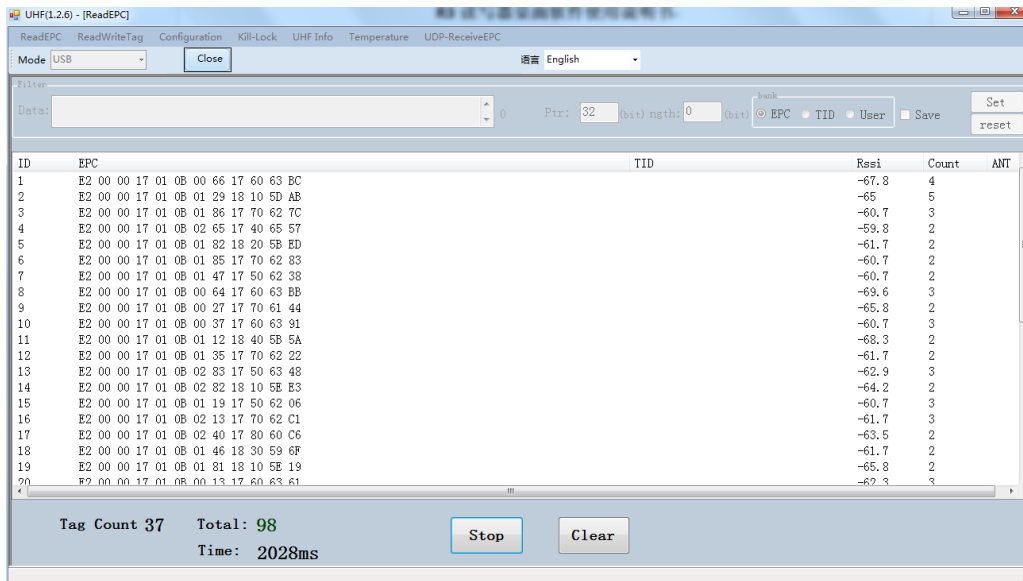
UHF(1.2.6) - [ReadEPC]

ReadEPC ReadWriteTag Configuration Kill-Lock UHF Info Temperature UDP-ReceiveEPC

Mode USB Close 语言 English

Filter
Data: 0 Ptr: 32 (bit) ngth: 0 (bit) bank EPC TID User Save Set reset

| ID | EPC | TID | Rssi | Count | ANT |
|---|---|---|---|---|---|
| 1 | E2 00 00 17 01 0B 00 66 17 60 63 BC | | -67.8 | 4 | |
| 2 | E2 00 00 17 01 0B 01 29 18 10 5D AB | | -65 | 5 | |
| 3 | E2 00 00 17 01 0B 01 86 17 70 62 7C | | -60.7 | 3 | |
| 4 | E2 00 00 17 01 0B 02 65 17 40 65 57 | | -59.8 | 2 | |
| 5 | E2 00 00 17 01 0B 01 82 18 20 5B ED | | -61.7 | 2 | |
| 6 | E2 00 00 17 01 0B 01 85 17 70 62 83 | | -60.7 | 2 | |
| 7 | E2 00 00 17 01 0B 01 47 17 50 62 38 | | -60.7 | 2 | |
| 8 | E2 00 00 17 01 0B 00 64 17 60 63 BB | | -69.6 | 3 | |
| 9 | E2 00 00 17 01 0B 00 27 17 70 61 44 | | -65.8 | 2 | |
| 10 | E2 00 00 17 01 0B 00 37 17 60 63 91 | | -60.7 | 3 | |
| 11 | E2 00 00 17 01 0B 01 12 18 40 5B 5A | | -68.3 | 2 | |
| 12 | E2 00 00 17 01 0B 01 35 17 70 62 22 | | -61.7 | 2 | |
| 13 | E2 00 00 17 01 0B 02 83 17 50 63 48 | | -62.9 | 3 | |
| 14 | E2 00 00 17 01 0B 02 82 18 10 5E E3 | | -64.2 | 2 | |
| 15 | E2 00 00 17 01 0B 01 19 17 50 62 06 | | -60.7 | 3 | |
| 16 | E2 00 00 17 01 0B 02 13 17 70 62 C1 | | -61.7 | 3 | |
| 17 | E2 00 00 17 01 0B 02 40 17 80 60 C6 | | -63.5 | 2 | |
| 18 | E2 00 00 17 01 0B 01 46 18 30 59 6F | | -61.7 | 2 | |
| 19 | E2 00 00 17 01 0B 01 81 18 10 5E 19 | | -65.8 | 2 | |
| 20 | E2 00 00 17 01 0B 00 13 17 60 63 61 | | -62.3 | 3 | |

Tag Count 37 Total: 98
Time: 2028ms
Stop Clear